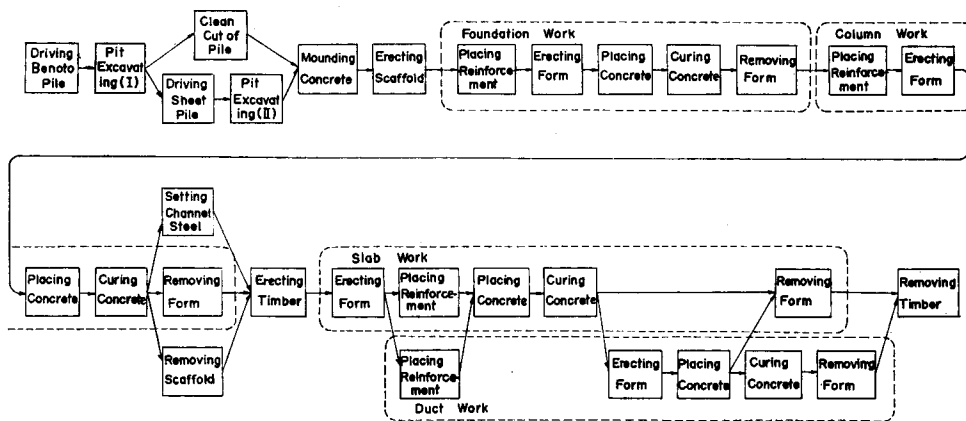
Driving Benoto Pile

Pit Excavating (I)

Clean Cut of Pile

Driving Sheet Pile

Pit Excavating (II)

Mounding Concrete

Erecting Scaffold

Foundation Work

Placing Reinforcement

Erecting Form

Placing Concrete

Curing Concrete

Removing Form

Column Work

Placing Reinforcement

Erecting Form

Placing Concrete

Curing Concrete

Setting Channel Steel

Removing Form

Removing Scaffold

Erecting Timber

Slab Work

Erecting Form

Placing Reinforcement

Placing Concrete

Curing Concrete

Removing Form

Removing Timber

Placing Reinforcement

Duct Work

Erecting Form

Placing Concrete

Curing Concrete

Removing Form